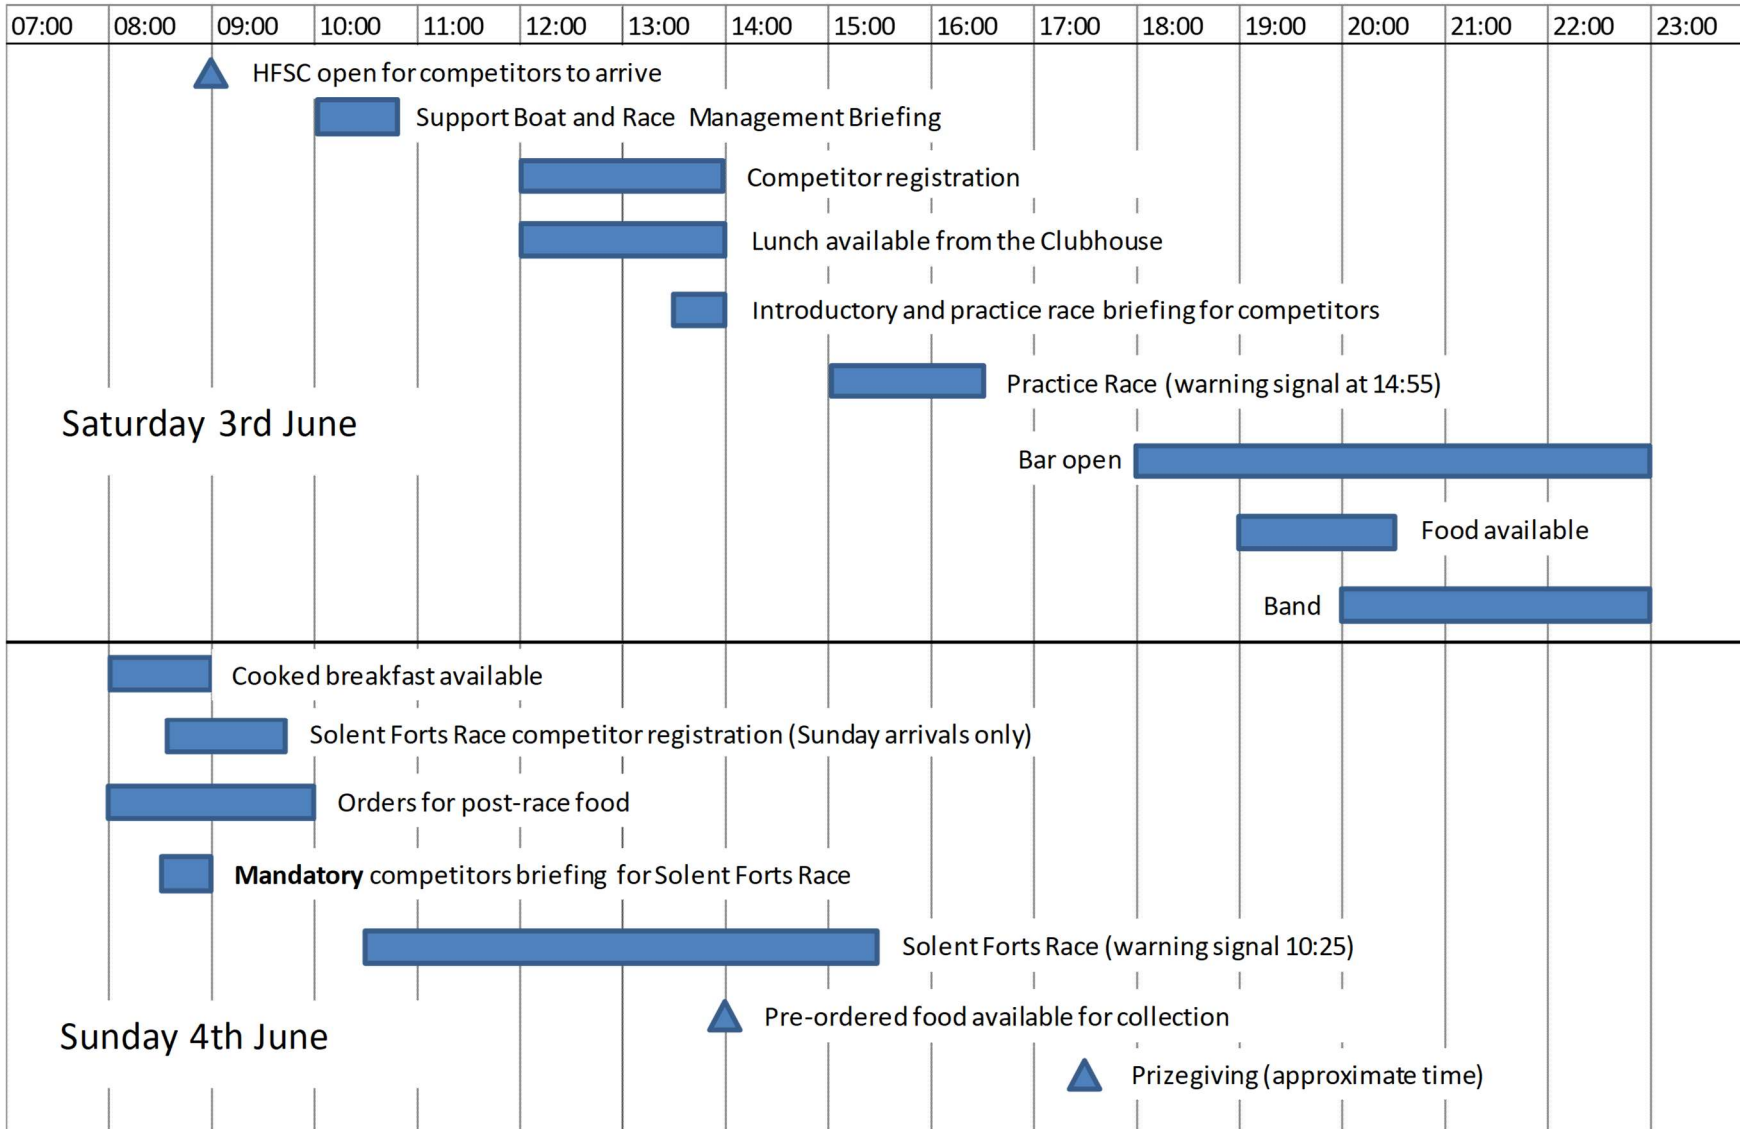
| 07:00 | 08:00 | 09:00 | 10:00 | 11:00 | 12:00 | 13:00 | 14:00 | 15:00 | 16:00 | 17:00 | 18:00 | 19:00 | 20:00 | 21:00 | 22:00 | 23:00 |
|---|---|---|---|---|---|---|---|---|---|---|---|---|---|---|---|---|

HFSC open for competitors to arrive

Support Boat and Race Management Briefing

Competitor registration

Lunch available from the Clubhouse

Introductory and practice race briefing for competitors

Practice Race (warning signal at 14:55)

Saturday 3rd June

Bar open

Food available

Band

Cooked breakfast available

Solent Forts Race competitor registration (Sunday arrivals only)

Orders for post-race food

**Mandatory** competitors briefing for Solent Forts Race

Solent Forts Race (warning signal 10:25)

Pre-ordered food available for collection

Sunday 4th June

Prizegiving (approximate time)